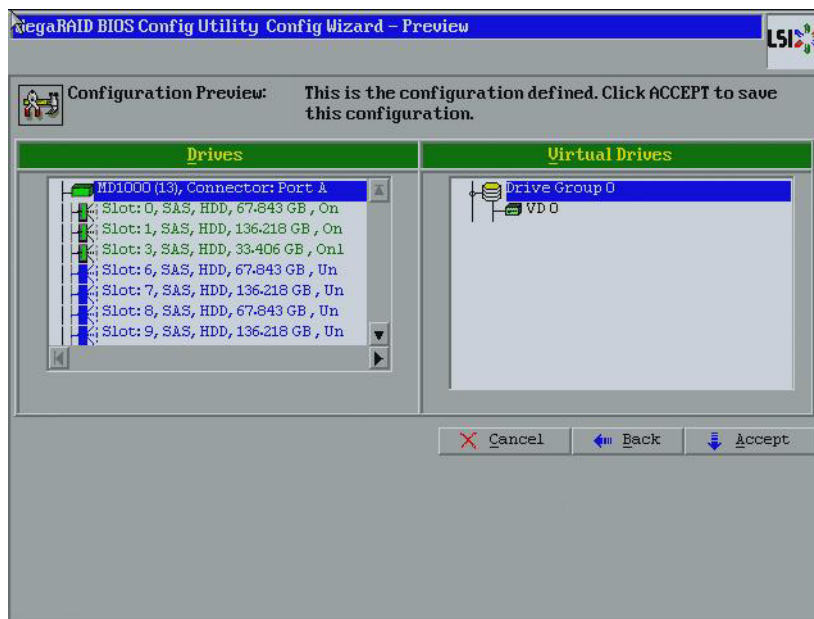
MegaRAID BIOS Config Utility Config Wizard - Preview

LSI

Configuration Preview: This is the configuration defined. Click ACCEPT to save this configuration.

Drives

MD1000 (13), Connector: Port A
Slot: 0, SAS, HDD, 67.843 GB, On
Slot: 1, SAS, HDD, 136.218 GB, On
Slot: 3, SAS, HDD, 33.406 GB, Onl
Slot: 6, SAS, HDD, 67.843 GB, Un
Slot: 7, SAS, HDD, 136.218 GB, Un
Slot: 8, SAS, HDD, 67.843 GB, Un
Slot: 9, SAS, HDD, 136.218 GB, Un

Virtual Drives

Drive Group 0
VD 0

Cancel
Back
Accept